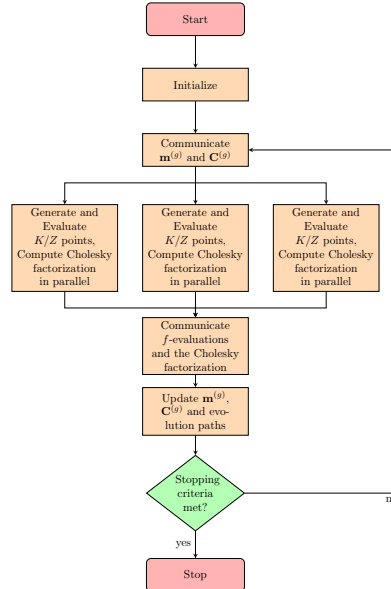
Start

Initialize

Communicate $\mathbf{m}^{(g)}$ and $\mathbf{C}^{(g)}$

Generate and Evaluate $K/Z$ points, Compute Cholesky factorization in parallel

Generate and Evaluate $K/Z$ points, Compute Cholesky factorization in parallel

Generate and Evaluate $K/Z$ points, Compute Cholesky factorization in parallel

Communicate $f$-evaluations and the Cholesky factorization

Update $\mathbf{m}^{(g)}$, $\mathbf{C}^{(g)}$ and evolution paths

Stopping criteria met?

n

yes

Stop